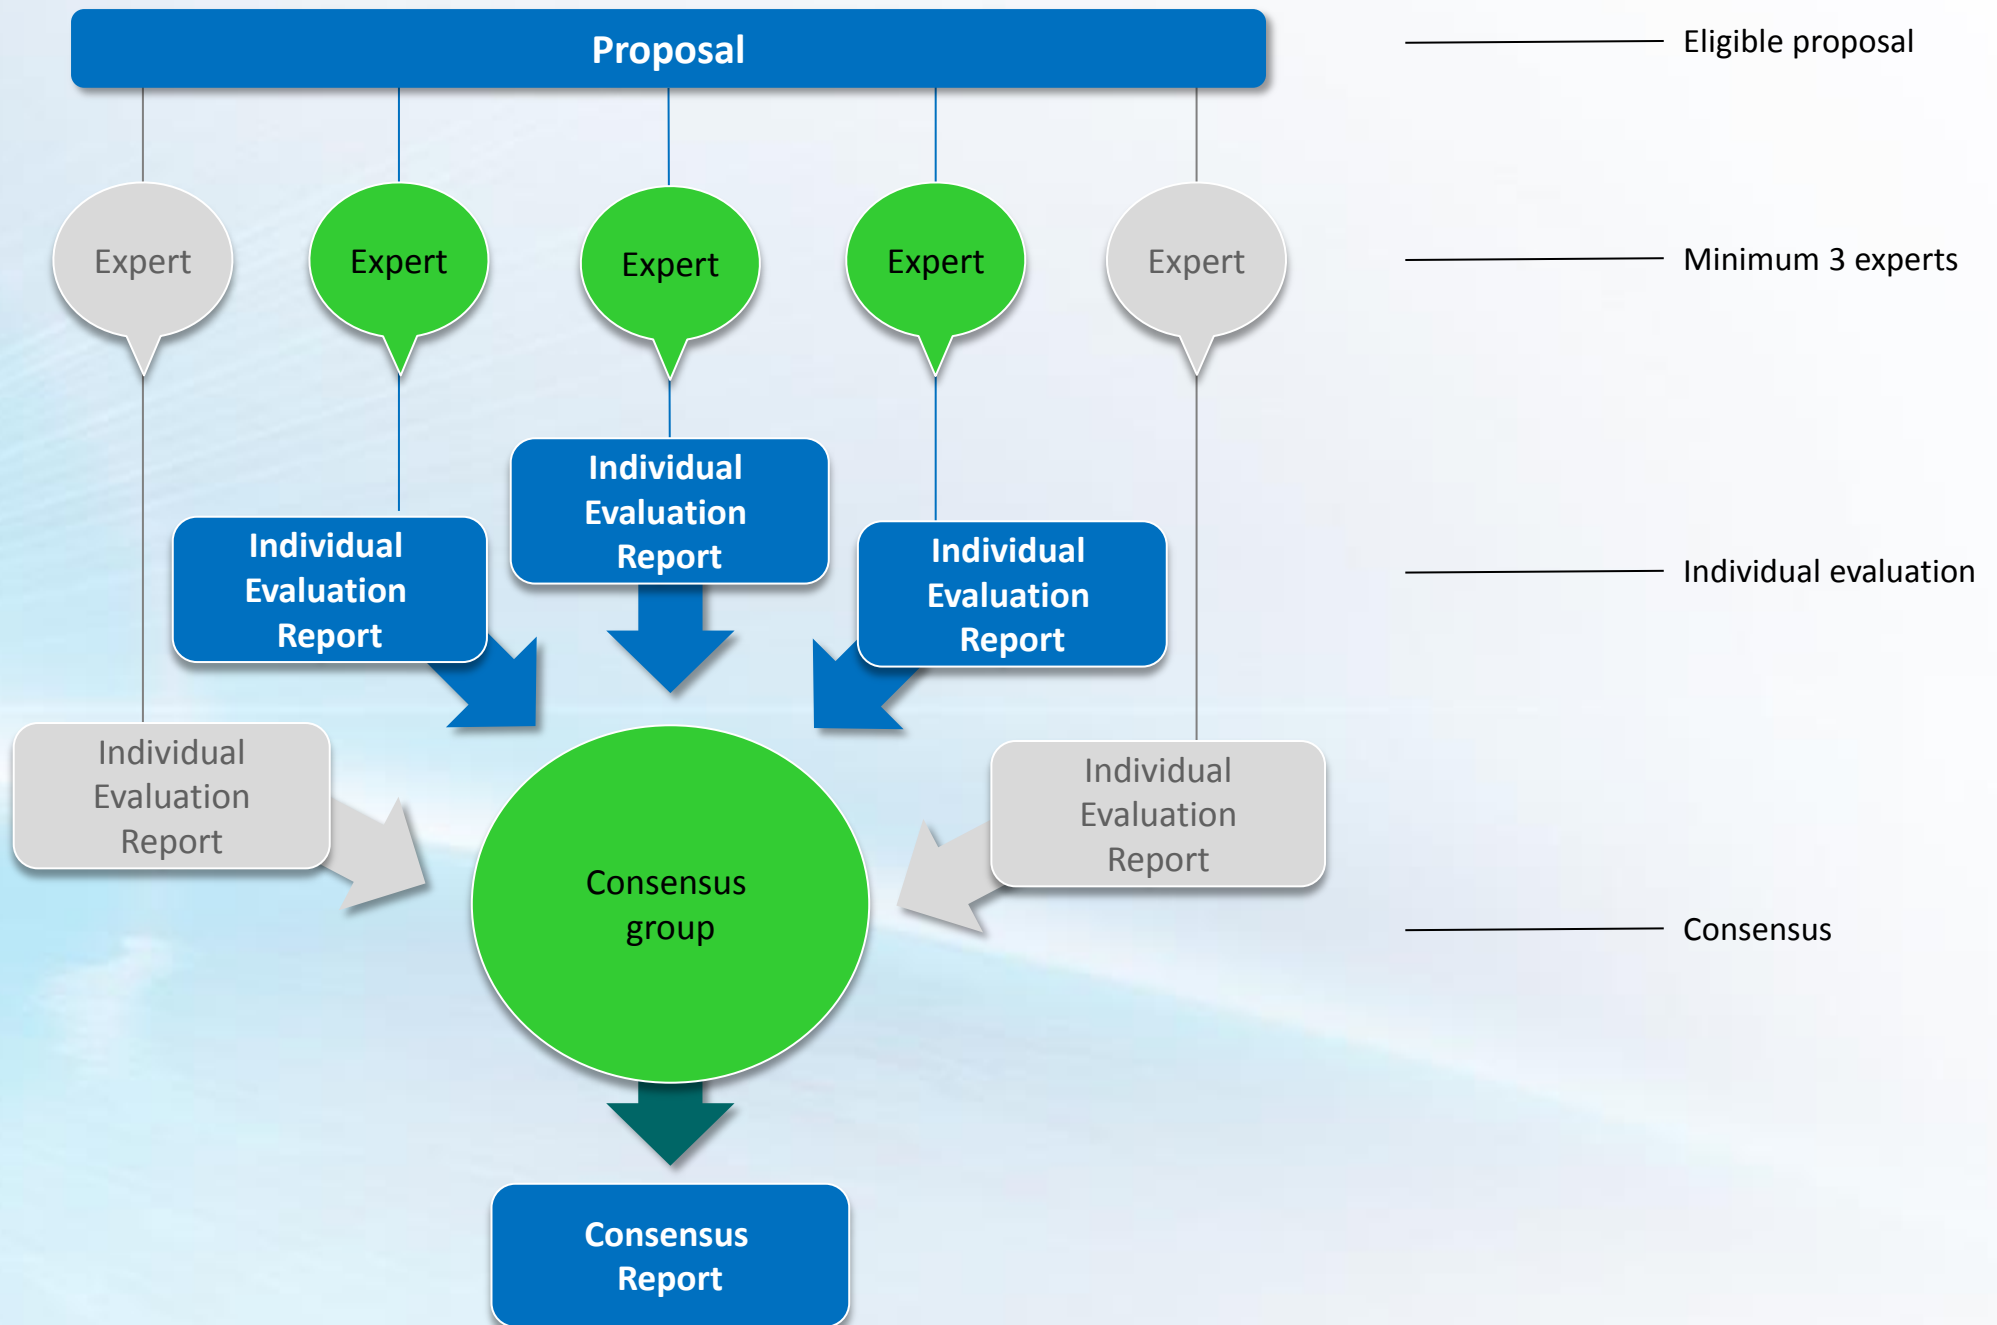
Proposal

Eligible proposal

Expert

Expert

Expert

Expert

Expert

Minimum 3 experts

Individual Evaluation Report

Individual Evaluation Report

Individual Evaluation Report

Individual evaluation

Individual Evaluation Report

Individual Evaluation Report

Consensus group

Consensus

Consensus Report